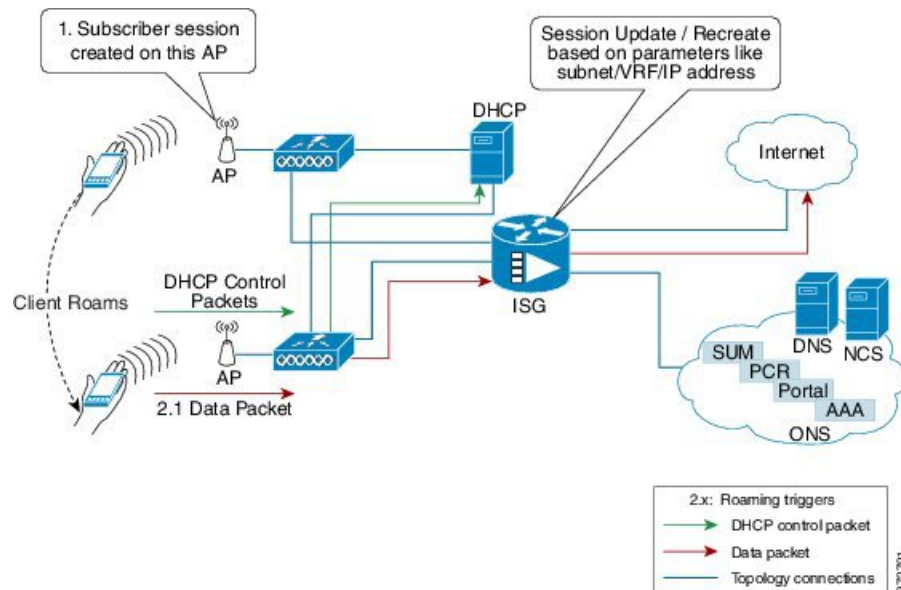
1. Subscriber session created on this AP

Session Update / Recreate based on parameters like subnet/VRF/IP address

DHCP

AP

Internet

Client Roams

DHCP Control Packets

ISG

AP

2.1 Data Packet

DNS

NCS

SUM

PCR

Portal

AAA

ONS

2.x: Roaming triggers

DHCP control packet

Data packet

Topology connections

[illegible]